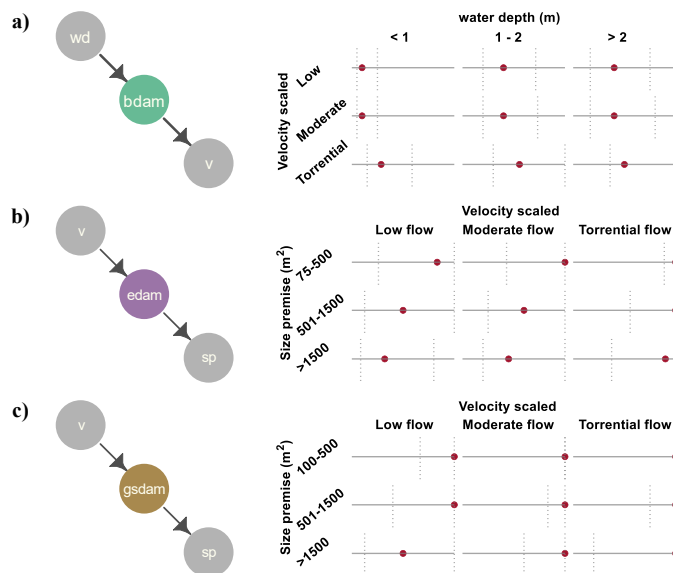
a)

wd

bdam

v

water depth (m)

< 1

1 - 2

> 2

Velocity scaled

Low

Moderate

Torrential

b)

v

edam

sp

Velocity scaled

Low flow

Moderate flow

Torrential flow

Size premise ($m^2$)

75-500

501-1500

>1500

c)

v

gsdam

sp

Velocity scaled

Low flow

Moderate flow

Torrential flow

Size premise ($m^2$)

100-500

501-1500

>1500